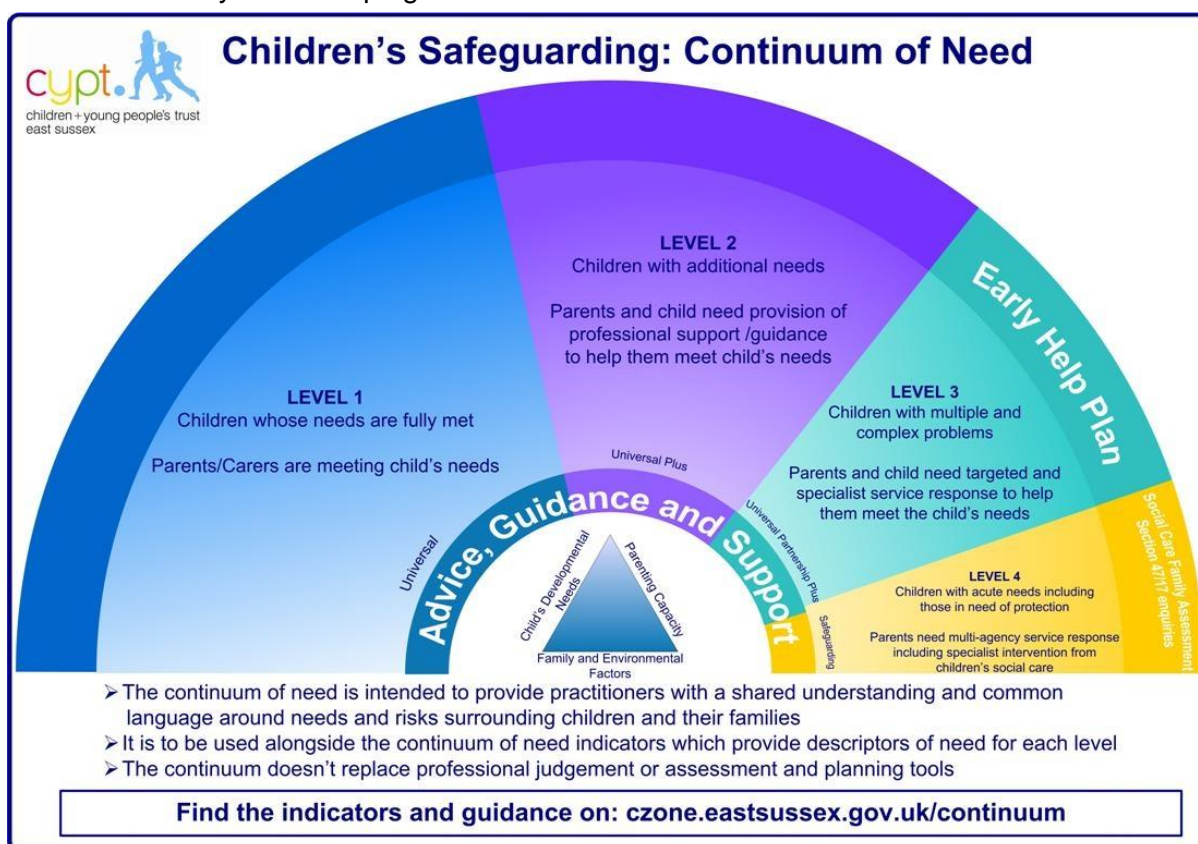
cypt.
children + young people's trust
east sussex

Children's Safeguarding: Continuum of Need

LEVEL 2
Children with additional needs

Parents and child need provision of professional support /guidance to help them meet child's needs

Early Help Plan

LEVEL 1
Children whose needs are fully met

Parents/Carers are meeting child's needs

LEVEL 3
Children with multiple and complex problems

Parents and child need targeted and specialist service response to help them meet the child's needs

Universal Plus

Universal

Advice, Guidance and Support

Universal Partnership Plus

Social Care Family Assessment Section 47/17 enquiries

Child's Developmental Needs

Parenting Capacity

Family and Environmental Factors

Safeguarding

LEVEL 4
Children with acute needs including those in need of protection

Parents need multi-agency service response including specialist intervention from children's social care

➢ The continuum of need is intended to provide practitioners with a shared understanding and common language around needs and risks surrounding children and their families
➢ It is to be used alongside the continuum of need indicators which provide descriptors of need for each level
➢ The continuum doesn't replace professional judgement or assessment and planning tools

Find the indicators and guidance on: czone.eastsussex.gov.uk/continuum